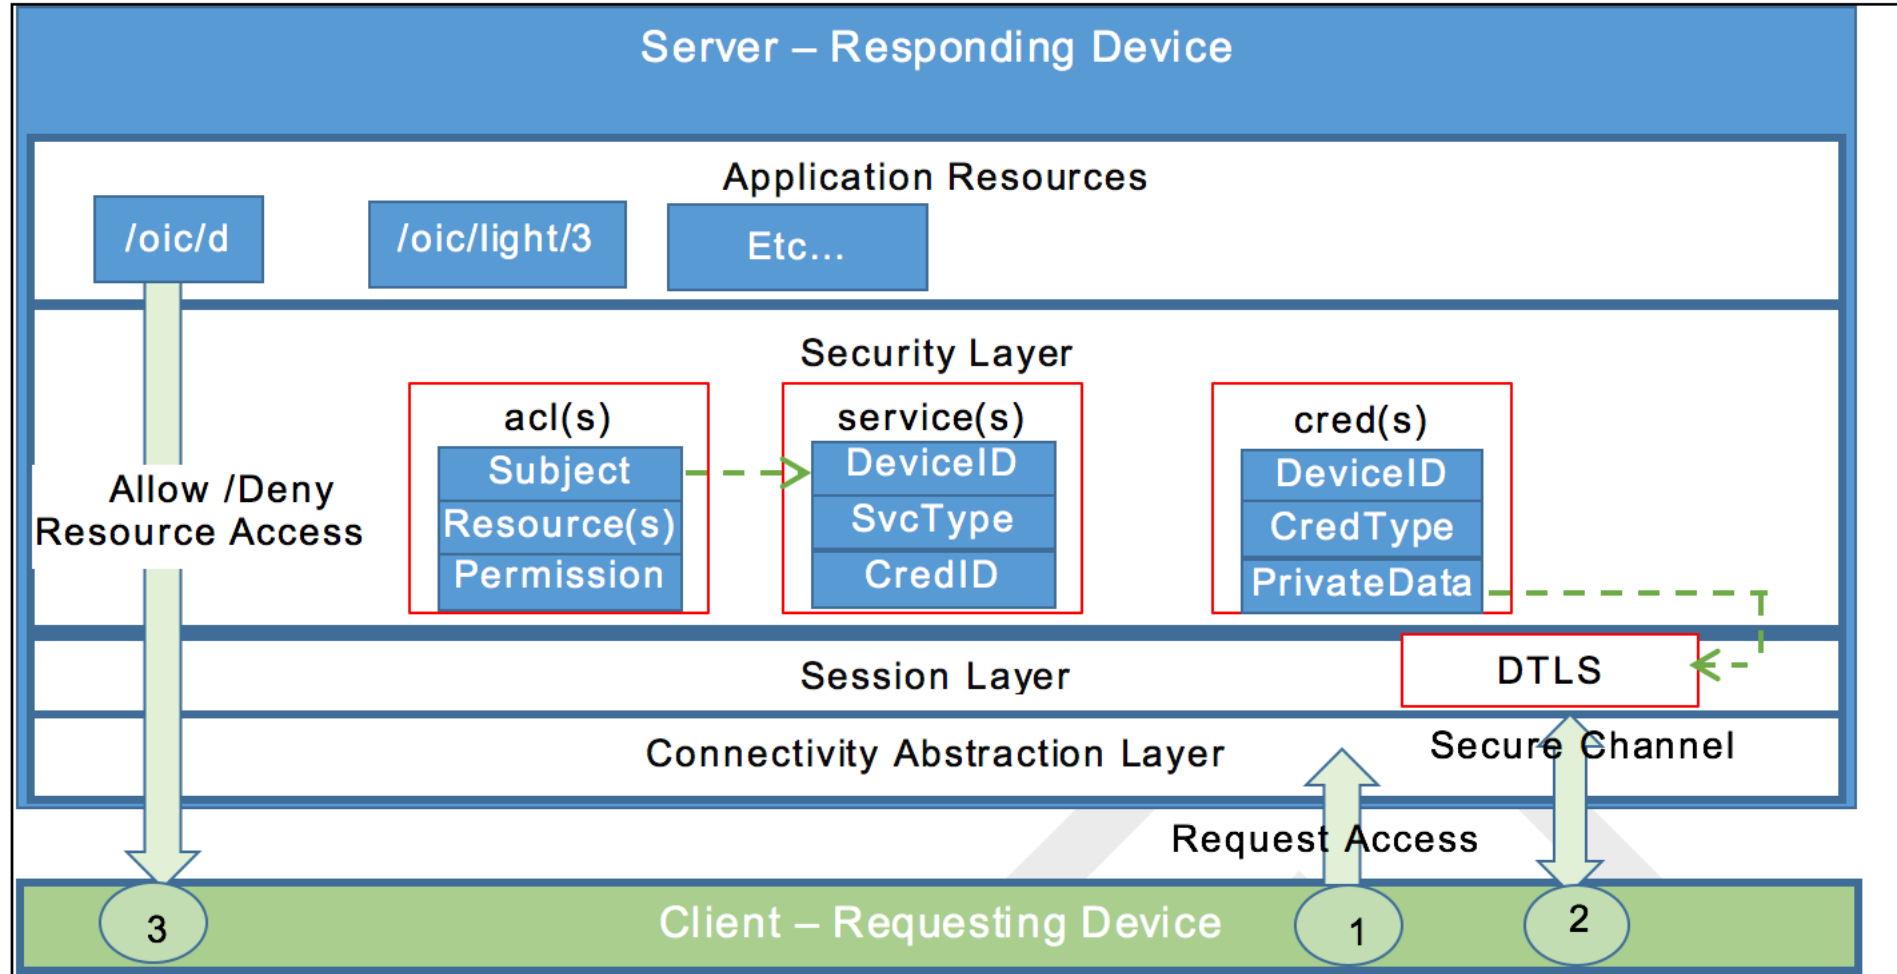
Server – Responding Device

Application Resources

/oic/d

/oic/light/3

Etc…

Security Layer

Allow /Deny Resource Access

acl(s)
Subject
Resource(s)
Permission

service(s)
DeviceID
SvcType
CredID

cred(s)
DeviceID
CredType
PrivateData

Session Layer

DTLS

Connectivity Abstraction Layer

Secure Channel

Request Access

3

Client – Requesting Device

1

2